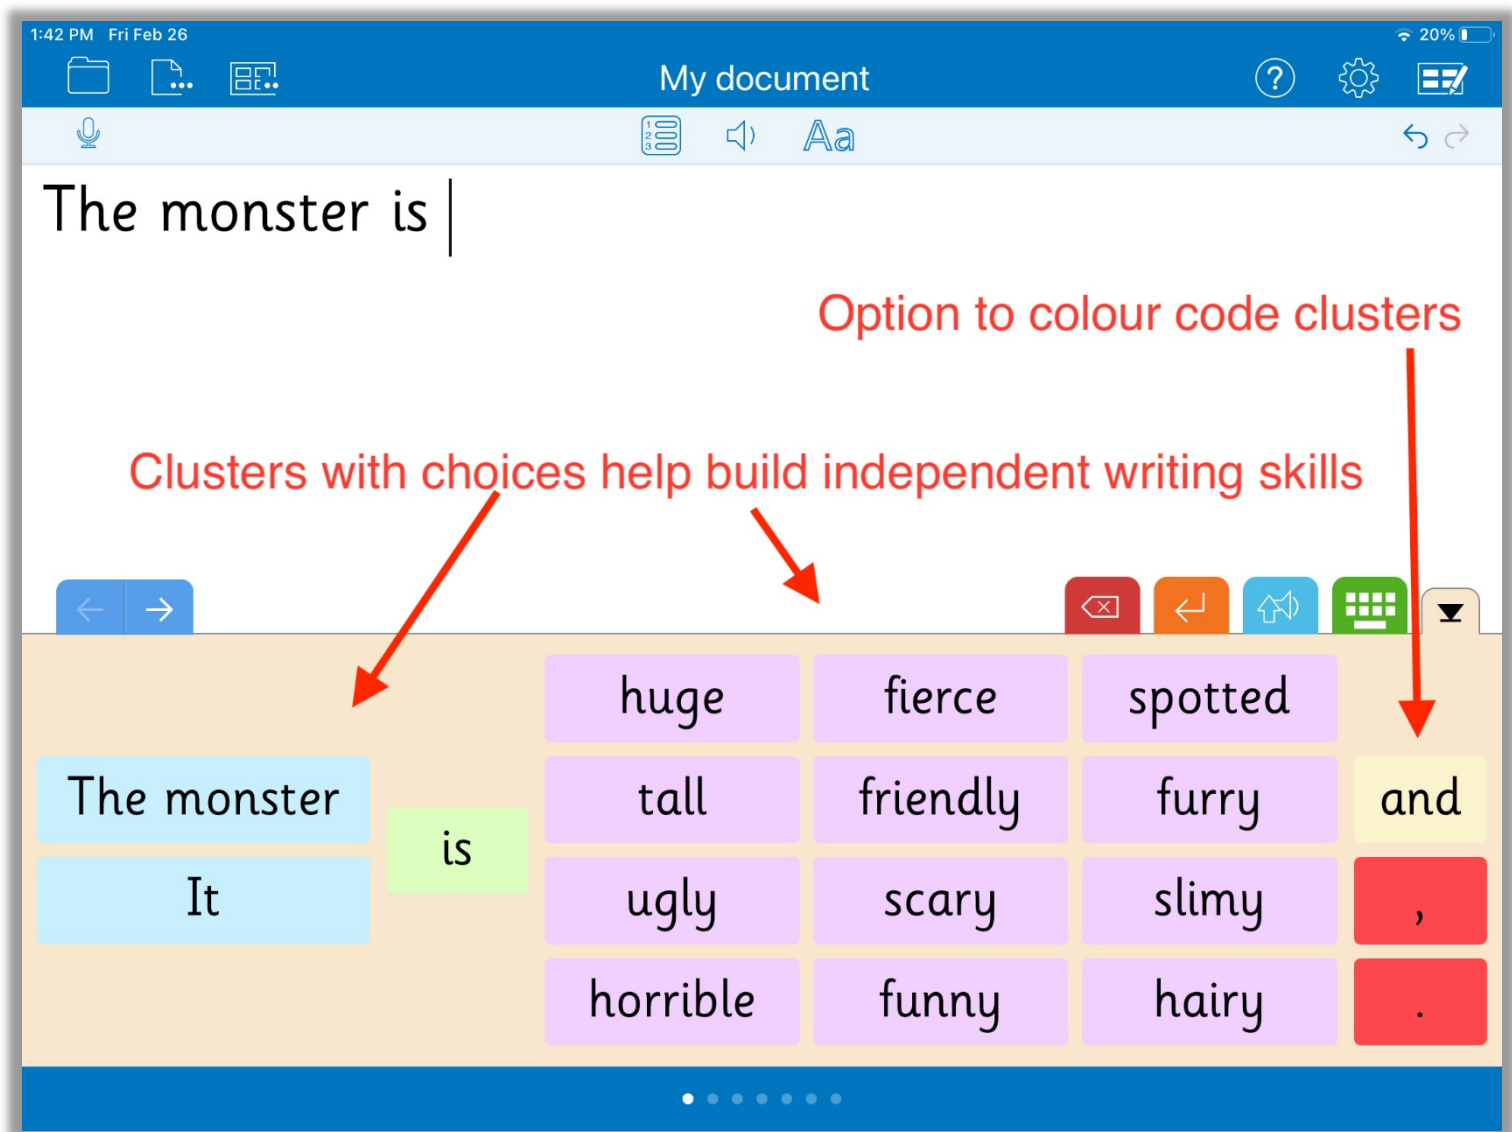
1:42 PM Fri Feb 26

20%

My document

Aa

The monster is

Option to colour code clusters

Clusters with choices help build independent writing skills

| | | huge | fierce | spotted | |
|---|---|---|---|---|---|
| The monster | is | tall | friendly | furry | and |
| It | | ugly | scary | slimy | , |
| | | horrible | funny | hairy | . |